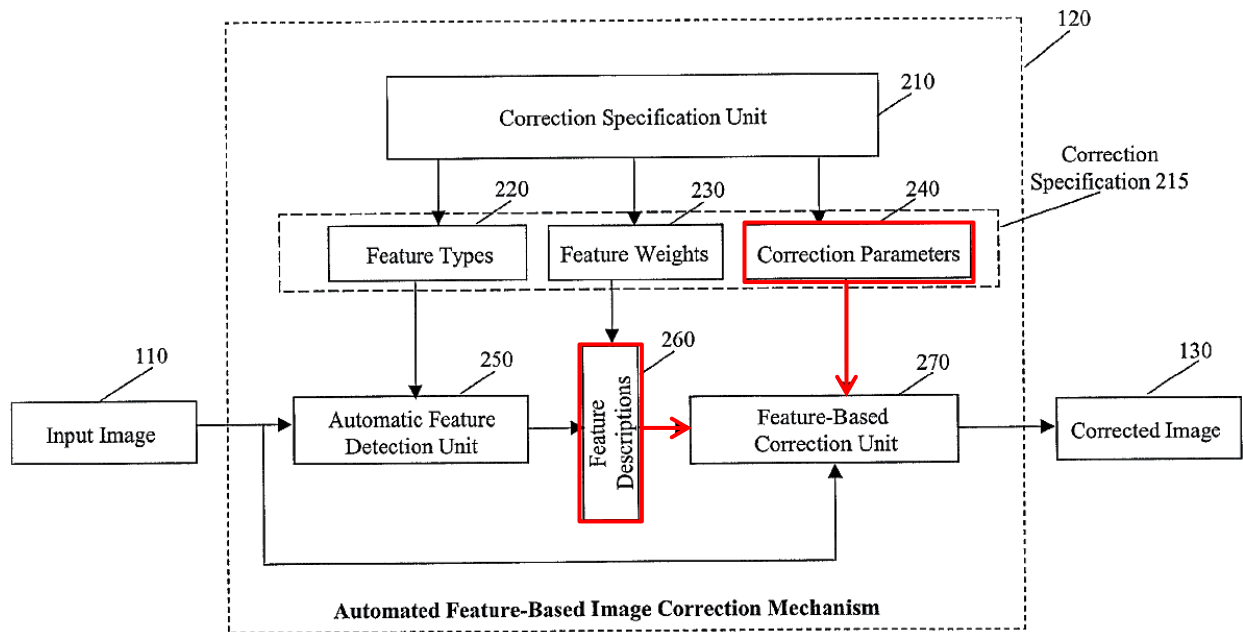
120

210

Correction Specification Unit

Correction Specification 215

220

230

240

Feature Types

Feature Weights

Correction Parameters

110

250

260

270

130

Input Image

Automatic Feature Detection Unit

Feature Descriptions

Feature-Based Correction Unit

Corrected Image

Automated Feature-Based Image Correction Mechanism